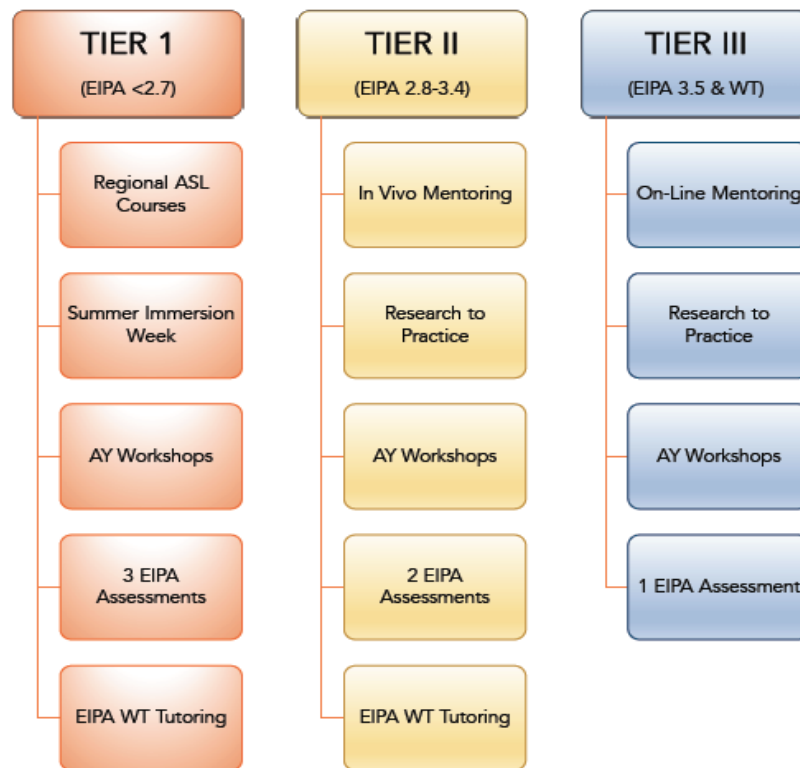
TIER 1
(EIPA <2.7)

Regional ASL Courses

Summer Immersion Week

AY Workshops

3 EIPA Assessments

EIPA WT Tutoring

TIER II
(EIPA 2.8-3.4)

In Vivo Mentoring

Research to Practice

AY Workshops

2 EIPA Assessments

EIPA WT Tutoring

TIER III
(EIPA 3.5 & WT)

On-Line Mentoring

Research to Practice

AY Workshops

1 EIPA Assessment